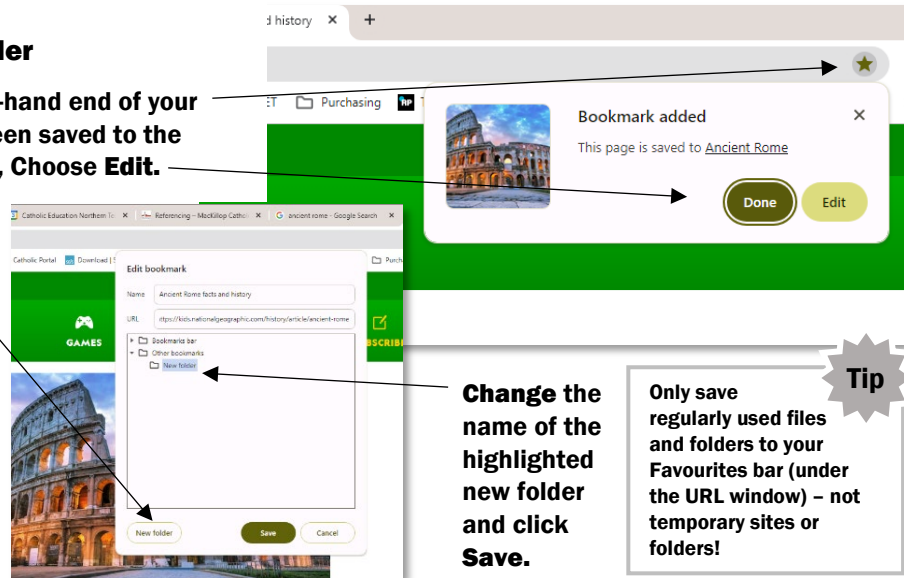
der

-hand end of your
een saved to the
, Choose Edit.

d history ×
+

ET Purchasing

Bookmark added
This page is saved to Ancient Rome
Done
Edit

Catholic Education Northern Te × Referencing – MacKillop Catho × ancient rome - Google Search ×

Catholic Portal Download | Purch

Edit bookmark
Name Ancient Rome facts and history
URL ttps://kids.nationalgeographic.com/history/article/ancient-rome
Bookmarks bar
Other bookmarks
New folder

GAMES
SCRIBE

New folder
Save
Cancel

Change the name of the highlighted new folder and click Save.

Tip
Only save regularly used files and folders to your Favourites bar (under the URL window) – not temporary sites or folders!